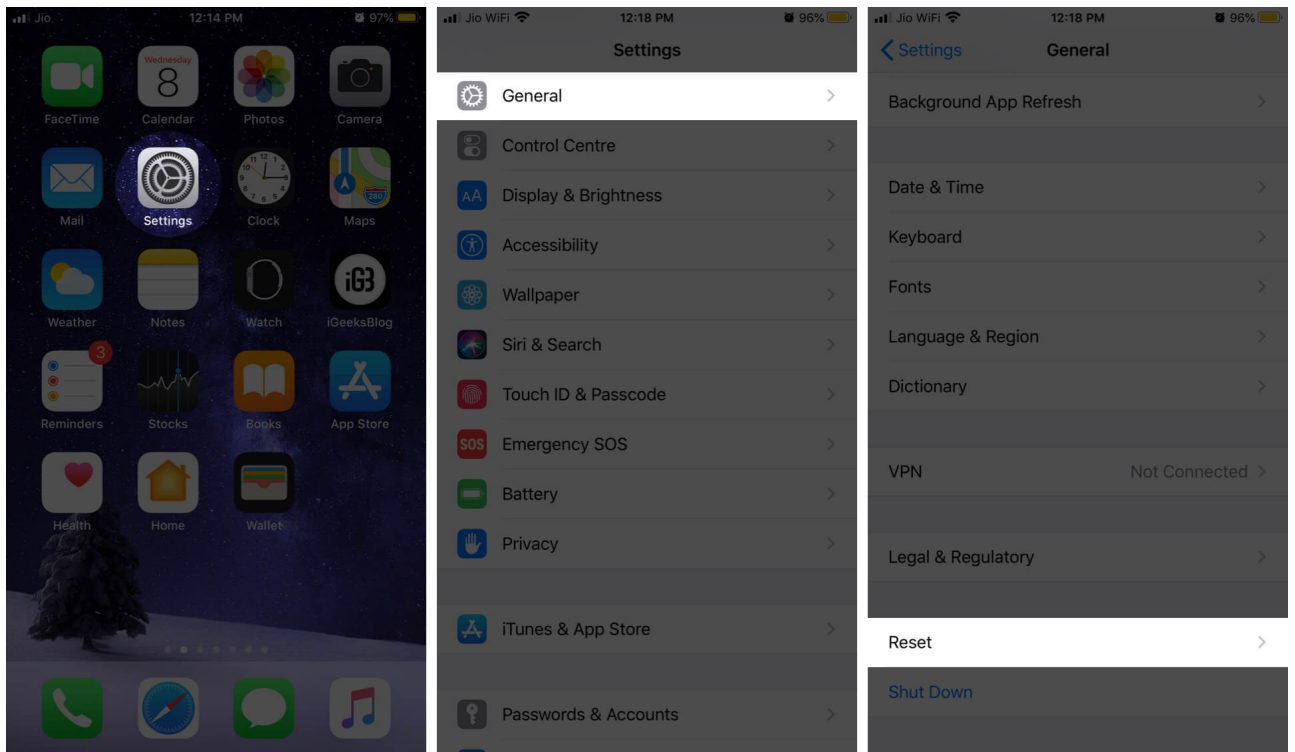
Jio 12:14 PM 97%

FaceTime
Wednesday 8
Calendar
Photos
Camera
Mail
Settings
Clock
280
Maps
Weather
Notes
Watch
iG3
iGeeksBlog
3
Reminders
Stocks
Books
App Store
Health
Home
Wallet

Jio WiFi 12:18 PM 96%
Settings
General
Control Centre
AA
Display & Brightness
Accessibility
Wallpaper
Siri & Search
Touch ID & Passcode
SOS
Emergency SOS
Battery
Privacy
iTunes & App Store
Passwords & Accounts

Jio WiFi 12:18 PM 96%
Settings
General
Background App Refresh
Date & Time
Keyboard
Fonts
Language & Region
Dictionary
VPN
Not Connected
Legal & Regulatory
Reset
Shut Down